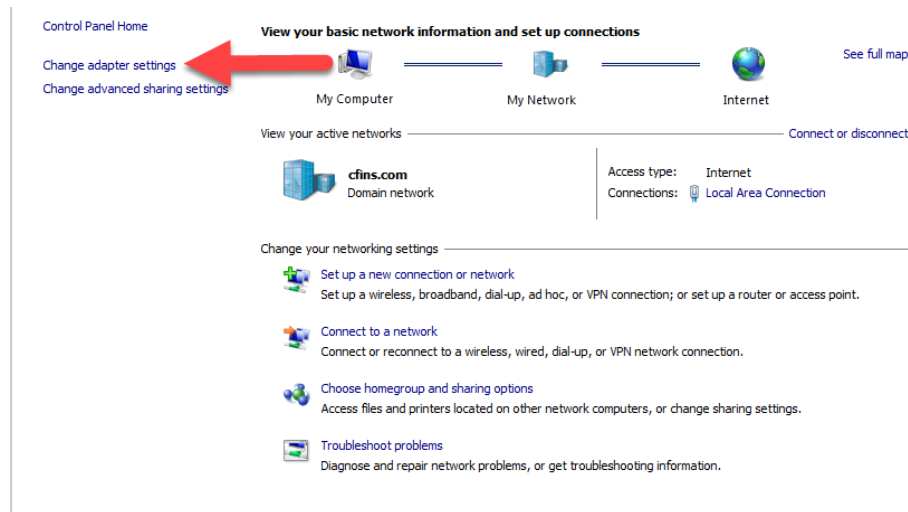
Control Panel Home

Change adapter settings

Change advanced sharing settings

View your basic network information and set up connections

See full map

My Computer

My Network

Internet

View your active networks

Connect or disconnect

cfins.com
Domain network

Access type: Internet
Connections: Local Area Connection

Change your networking settings

Set up a new connection or network
Set up a wireless, broadband, dial-up, ad hoc, or VPN connection; or set up a router or access point.

Connect to a network
Connect or reconnect to a wireless, wired, dial-up, or VPN network connection.

Choose homegroup and sharing options
Access files and printers located on other network computers, or change sharing settings.

Troubleshoot problems
Diagnose and repair network problems, or get troubleshooting information.